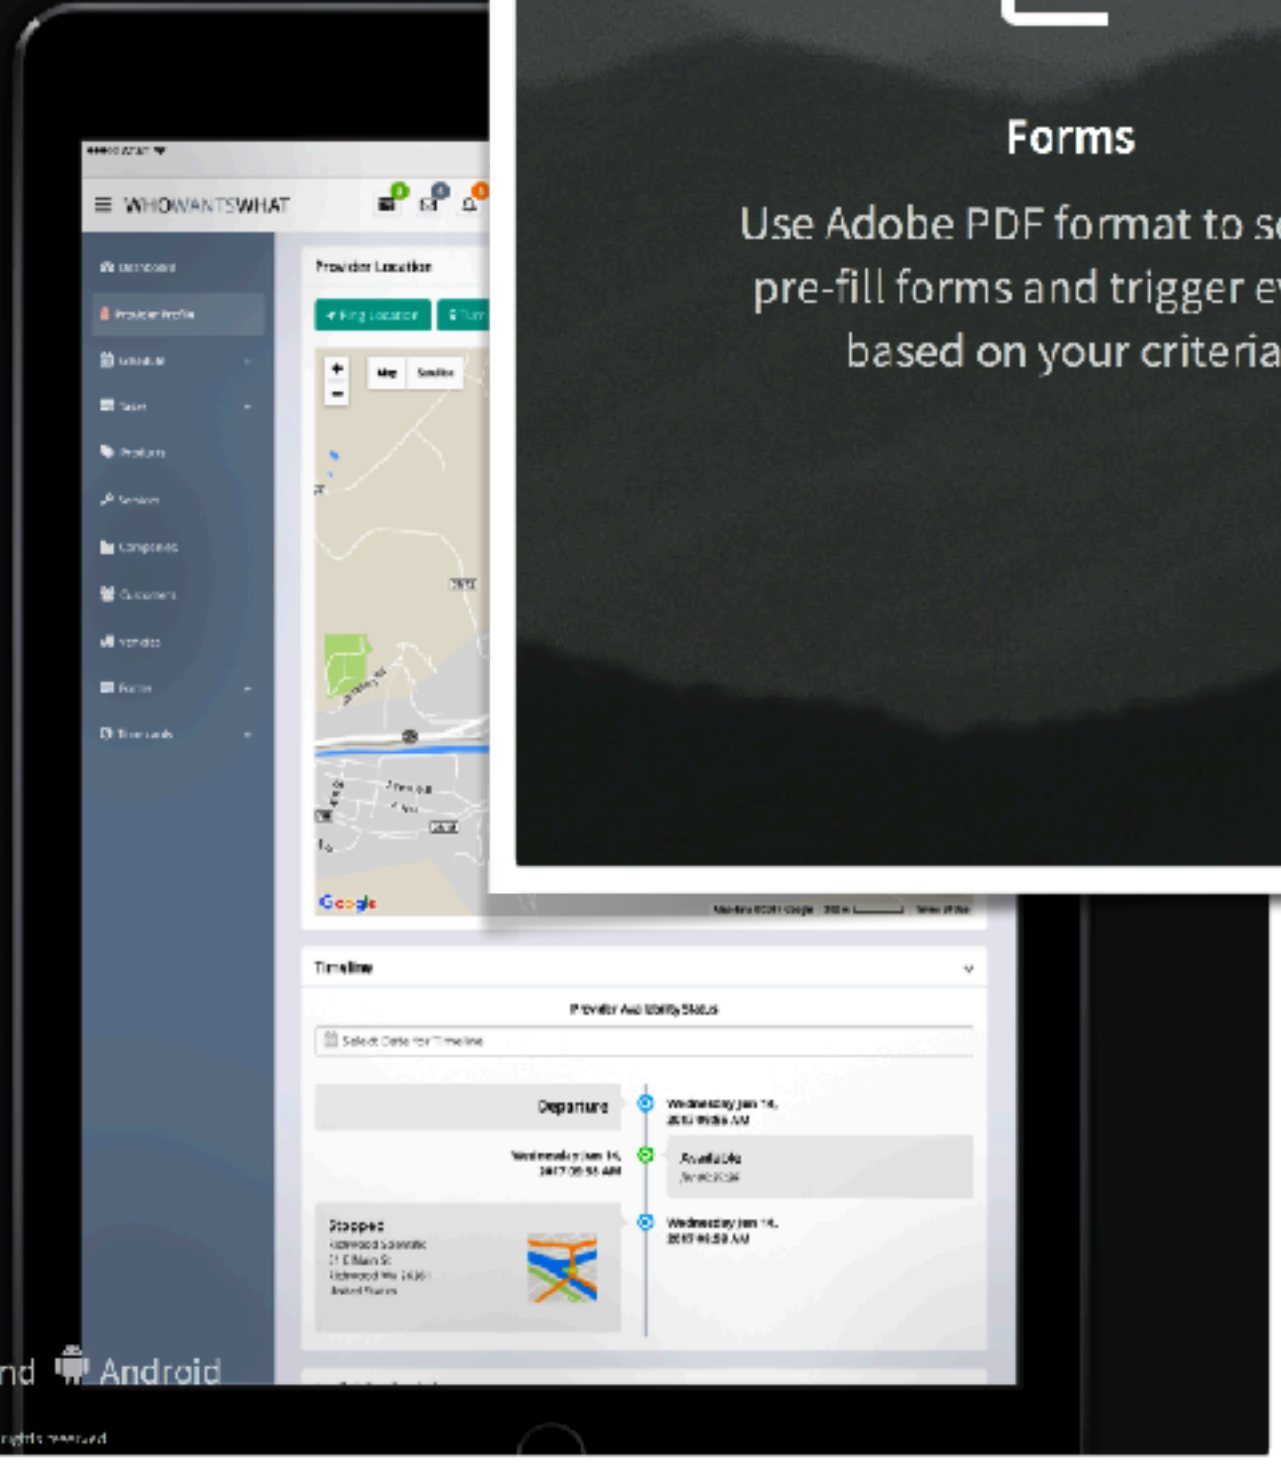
Forms

Use Adobe PDF format to se
pre-fill forms and trigger e
based on your criteria

WHOWANTSWHAT

Dashboard
Provider Profile
Schedule
Sales
Products
Services
Companies
Customers
Vehicles
Forms
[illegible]

Provider Location

Ping Location

Map
Satellite

Google

Timeline

Provider Availability Status

Select Date for Timeline

Departure

Wednesday Jan 18, 2017 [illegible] AM

Wednesday Jan 18, 2017 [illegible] AM

Available

Stopped

Wednesday Jan 18, 2017 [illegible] AM

nd Android

rights reserved